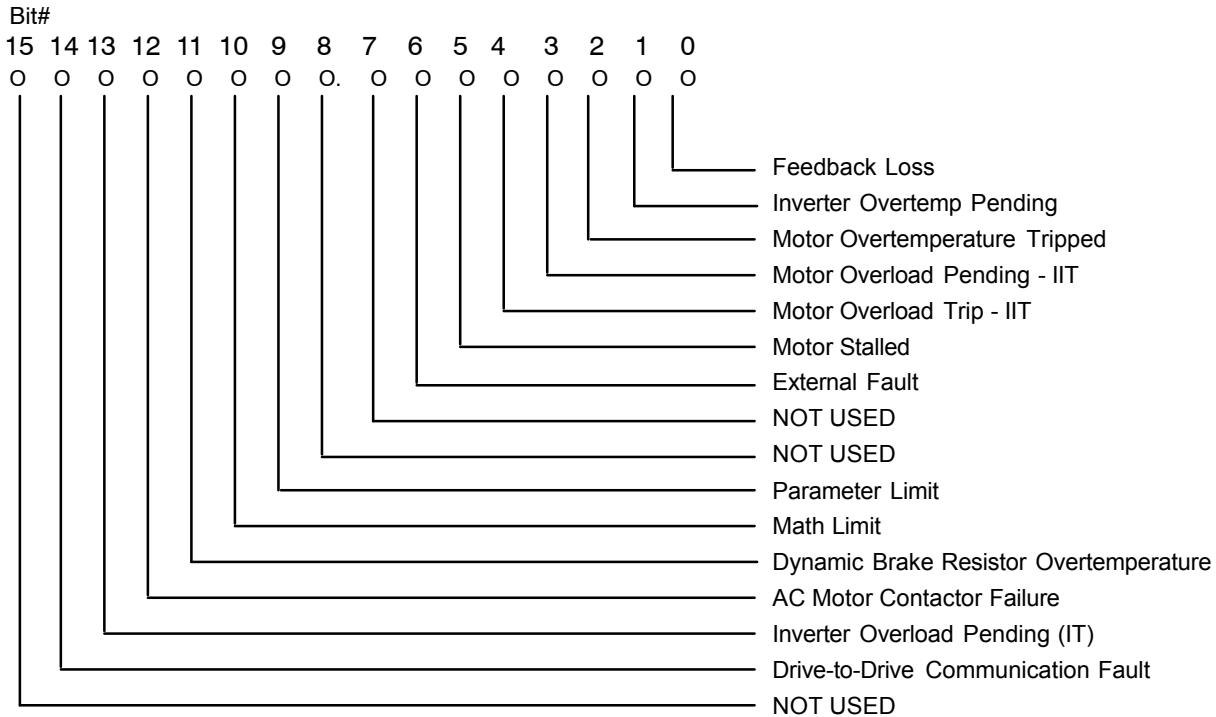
Bit#
15 14 13 12 11 10 9 8 7 6 5 4 3 2 1 0
O O O O O O O O. O O O O O O O O

Feedback Loss
Inverter Overtemp Pending
Motor Overtemperature Tripped
Motor Overload Pending - IIT
Motor Overload Trip - IIT
Motor Stalled
External Fault
NOT USED
NOT USED
Parameter Limit
Math Limit
Dynamic Brake Resistor Overtemperature
AC Motor Contactor Failure
Inverter Overload Pending (IT)
Drive-to-Drive Communication Fault
NOT USED